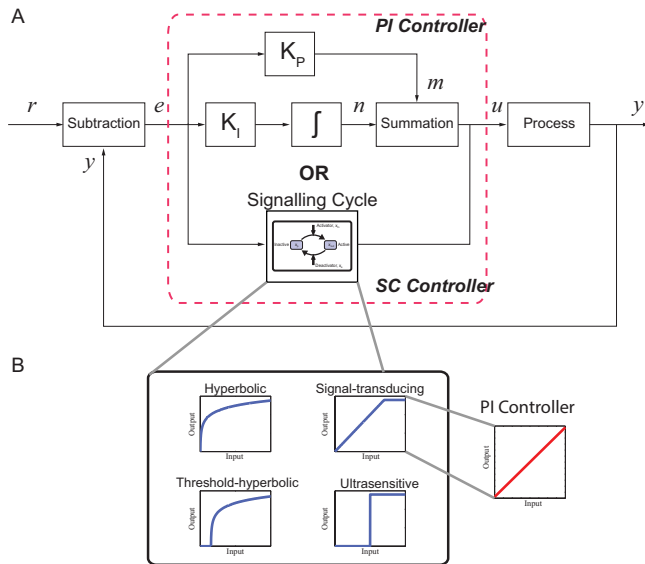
A

PI Controller

$K_P$

$m$

$r$

Subtraction

$e$

$K_I$

$\int$

$n$

Summation

$u$

Process

$y$

$y$

OR

Signalling Cycle

Activator, $x_a$

Inactive

$x_i$

$x_a$

Active

Deactivator, $x_d$

SC Controller

B

Hyperbolic

Output

Input

Signal-transducing

Output

Input

PI Controller

Output

Input

Threshold-hyperbolic

Output

Input

Ultrasensitive

Output

Input